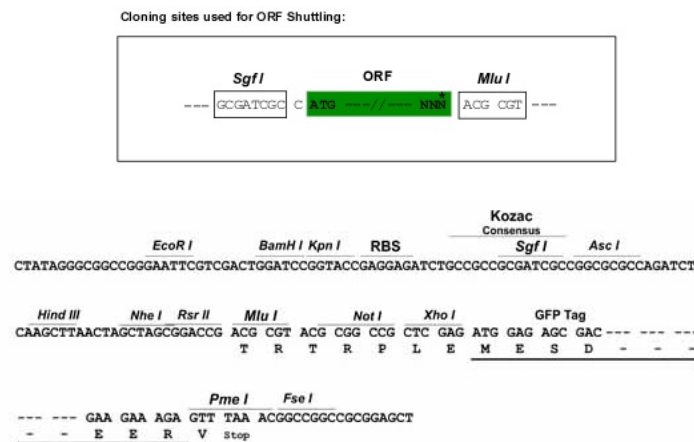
Cloning sites used for ORF Shuttling:

Sgf I
ORF
Mlu I
--- GCGATCGC C ATG ---//--- NNN* ACG CGT ---

Kozac
Consensus
EcoR I
BamH I
Kpn I
RBS
Sgf I
Asc I
CTATAGGGCGGCCGGGAATTCGTCGACTGGATCCGGTACCGAGGAGATCTGCCGCCGCGATCGCCGGCGCGCCAGATCT

Hind III
Nhe I
Rsr II
Mlu I
Not I
Xho I
GFP Tag
CAAGCTTAACTAGCTAGCGGACCG ACG CGT ACG CGG CCG CTC GAG ATG GAG AGC GAC --- --- ---
T R T R P L E M E S D - - -

Pme I
Fse I
--- --- GAA GAA AGA GTT TAA ACGGCCGGCCGCGGAGCT
- - E E R V Stop